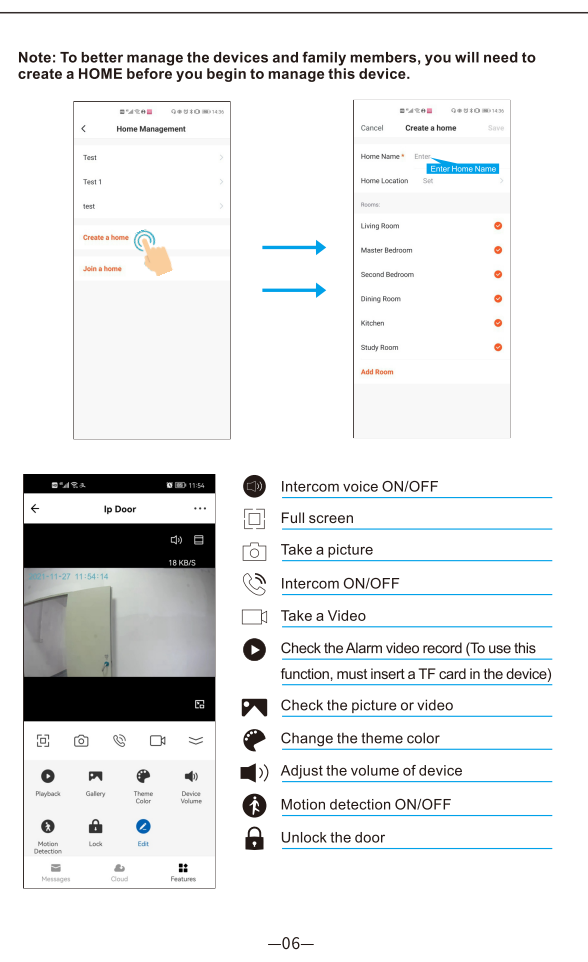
Note: To better manage the devices and family members, you will need to create a HOME before you begin to manage this device.

14:35
Home Management
Test
Test 1
test
Create a home
Join a home

14:35
Cancel Create a home Save
Home Name * Enter
Enter Home Name
Home Location Set
Rooms:
Living Room
Master Bedroom
Second Bedroom
Dining Room
Kitchen
Study Room
Add Room

11:54
Ip Door
18 KB/S
2021-11-27 11:54:14
Playback Gallery Theme Color Device Volume
Motion Detection Lock Edit
Messages Cloud Features

Intercom voice ON/OFF
Full screen
Take a picture
Intercom ON/OFF
Take a Video
Check the Alarm video record (To use this function, must insert a TF card in the device)
Check the picture or video
Change the theme color
Adjust the volume of device
Motion detection ON/OFF
Unlock the door

—06—